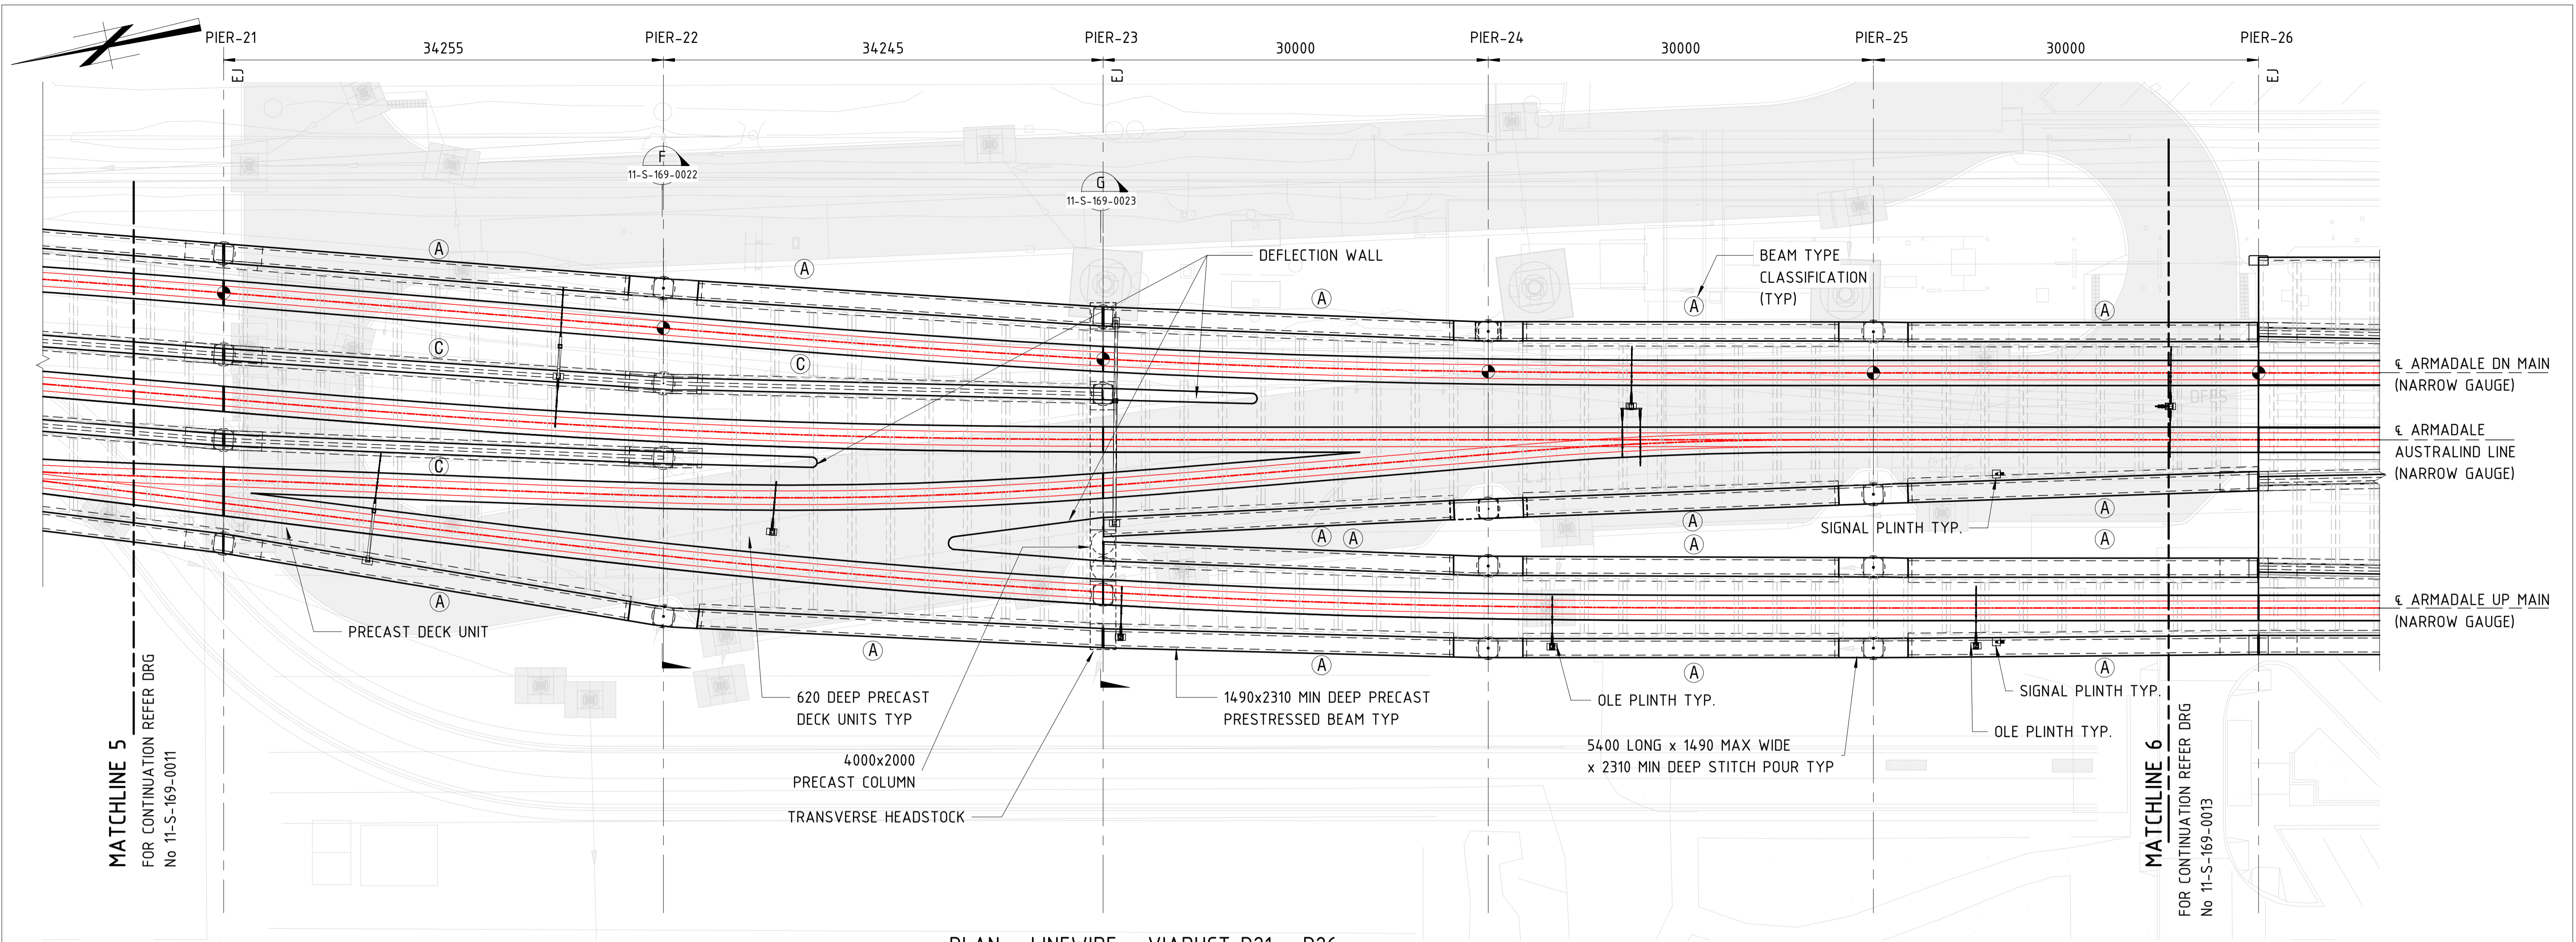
PIER-21
34255
PIER-22
34245
PIER-23
30000
PIER-24
30000
PIER-25
30000
PIER-26
EJ
EJ
EJ

F
11-S-169-0022
G
11-S-169-0023

DEFLECTION WALL
BEAM TYPE CLASSIFICATION (TYP)

A
A
A
A
A
C
C
C
A
A
A
A
A
A
A
A
A
A
A
A

℄ ARMADALE DN MAIN (NARROW GAUGE)
℄ ARMADALE AUSTRALIND LINE (NARROW GAUGE)
℄ ARMADALE UP MAIN (NARROW GAUGE)

SIGNAL PLINTH TYP.
PRECAST DECK UNIT
620 DEEP PRECAST DECK UNITS TYP
1490x2310 MIN DEEP PRECAST PRESTRESSED BEAM TYP
OLE PLINTH TYP.
SIGNAL PLINTH TYP.
OLE PLINTH TYP.
4000x2000 PRECAST COLUMN
5400 LONG x 1490 MAX WIDE x 2310 MIN DEEP STITCH POUR TYP
TRANSVERSE HEADSTOCK

MATCHLINE 5
FOR CONTINUATION REFER DRG
No 11-S-169-0011

MATCHLINE 6
FOR CONTINUATION REFER DRG
No 11-S-169-0013

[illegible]